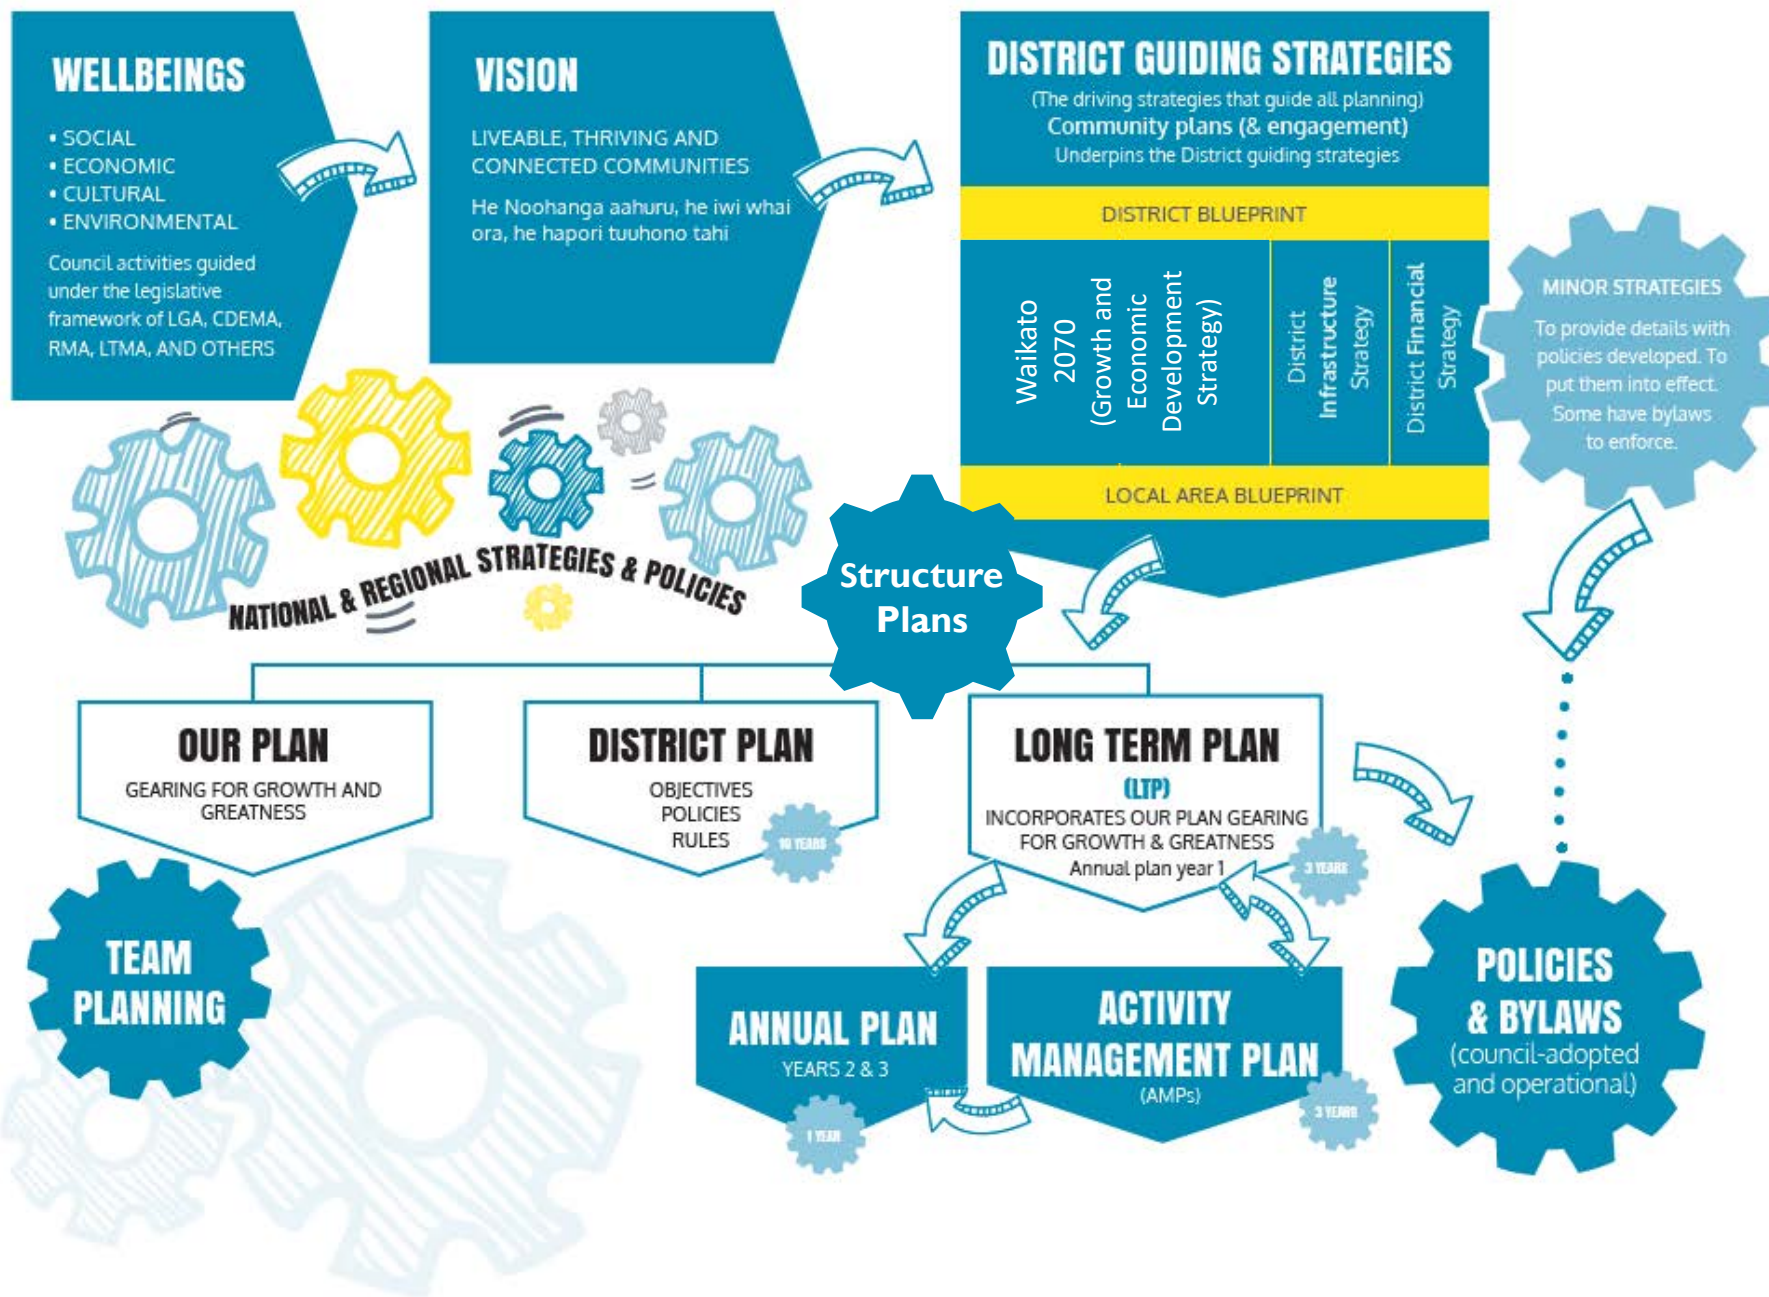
WELLBEINGS

• SOCIAL
• ECONOMIC
• CULTURAL
• ENVIRONMENTAL

Council activities guided under the legislative framework of LGA, CDEMA, RMA, LTMA, AND OTHERS

VISION

LIVEABLE, THRIVING AND CONNECTED COMMUNITIES

He Noohanga aahuru, he iwi whai ora, he hapori tuuhono tahi

DISTRICT GUIDING STRATEGIES

(The driving strategies that guide all planning)
Community plans (& engagement)
Underpins the District guiding strategies

DISTRICT BLUEPRINT

Waikato 2070 (Growth and Economic Development Strategy)

District Infrastructure Strategy

District Financial Strategy

LOCAL AREA BLUEPRINT

MINOR STRATEGIES

To provide details with policies developed. To put them into effect. Some have bylaws to enforce.

NATIONAL & REGIONAL STRATEGIES & POLICIES

Structure Plans

OUR PLAN

GEARING FOR GROWTH AND GREATNESS

DISTRICT PLAN

OBJECTIVES
POLICIES
RULES

10 YEARS

LONG TERM PLAN
(LTP)

INCORPORATES OUR PLAN GEARING FOR GROWTH & GREATNESS
Annual plan year 1

3 YEARS

TEAM PLANNING

ANNUAL PLAN

YEARS 2 & 3

1 YEAR

ACTIVITY MANAGEMENT PLAN

(AMPs)

3 YEARS

POLICIES & BYLAWS
(council-adopted and operational)